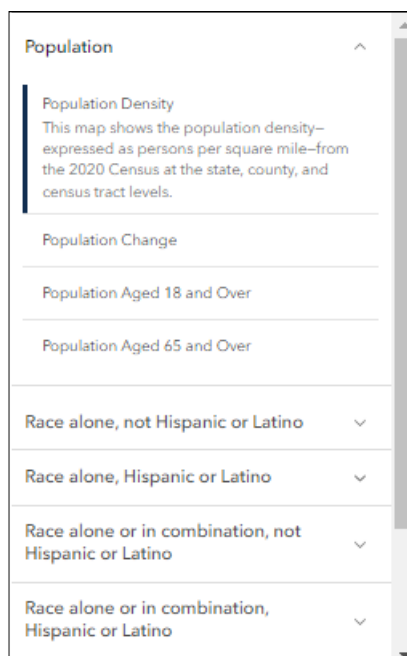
Population

Population Density
This map shows the population density–expressed as persons per square mile–from the 2020 Census at the state, county, and census tract levels.

Population Change

Population Aged 18 and Over

Population Aged 65 and Over

Race alone, not Hispanic or Latino

Race alone, Hispanic or Latino

Race alone or in combination, not Hispanic or Latino

Race alone or in combination, Hispanic or Latino